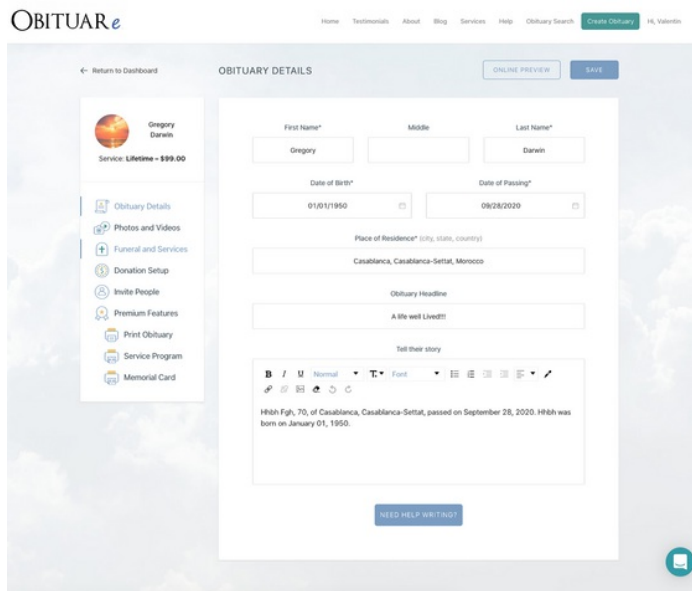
OBITUARe

Home Testimonials About Blog Services Help Obituary Search Create Obituary Hi, Valentin

← Return to Dashboard

OBITUARY DETAILS

ONLINE PREVIEW SAVE

Gregory Darwin

Service: Lifetime - $99.00

Obituary Details
Photos and Videos
Funeral and Services
Donation Setup
Invite People
Premium Features
Print Obituary
Service Program
Memorial Card

First Name*
Gregory

Middle

Last Name*
Darwin

Date of Birth*
01/01/1950

Date of Passing*
09/28/2020

Place of Residence* (city, state, country)
Casablanca, Casablanca-Settat, Morocco

Obituary Headline
A life well Lived!!!

Tell their story

B I U Normal T Font

Hhbh Fgh, 70, of Casablanca, Casablanca-Settat, passed on September 28, 2020. Hhbh was born on January 01, 1950.

NEED HELP WRITING?